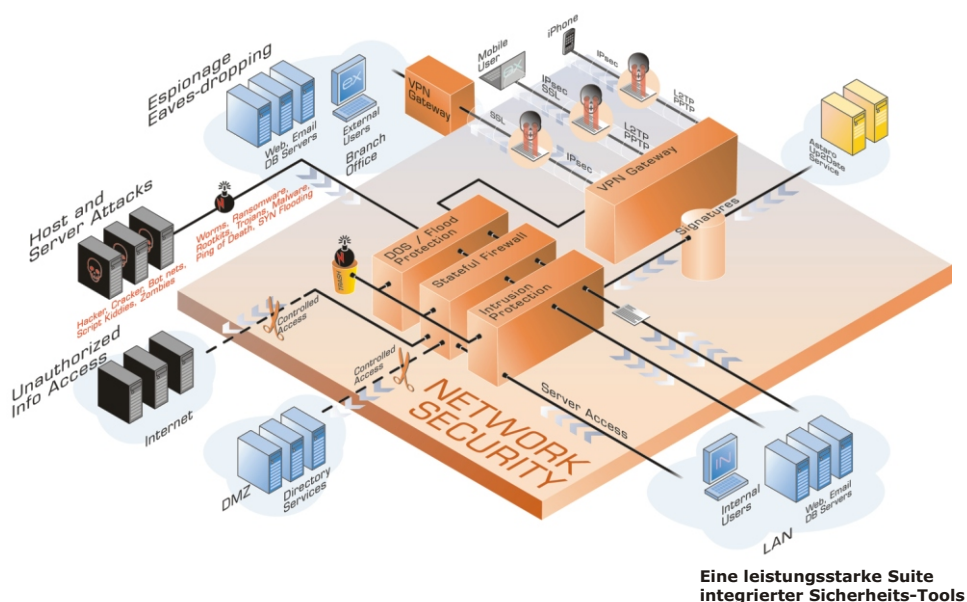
Espionage
Eaves-dropping

Web, Email
DB Servers

External
Users

Branch
Office

VPN
Gateway

Mobile
User

iPhone

IPsec

IPsec
SSL

L2TP
PPTP

SSL

L2TP
PPTP

IPsec

VPN Gateway

Astaro
Up2Date
Service

Host and
Server Attacks

Worms, Ransomware,
Rootkits, Trojans, Malware,
Ping of Death, SYN Flooding

Hacker, Cracker, Bot nets,
Script Kiddies, Zombies

DOS / Flood
Protection

Stateful Firewall

Signatures

Intrusion
Protection

Controlled
Access

Unauthorized
Info Access

Internet

Controlled
Access

NETWORK
SECURITY

Server Access

DMZ

Directory
Services

Internal
Users

Web, Email
DB Servers

LAN

Eine leistungsstarke Suite
integrierter Sicherheits-Tools